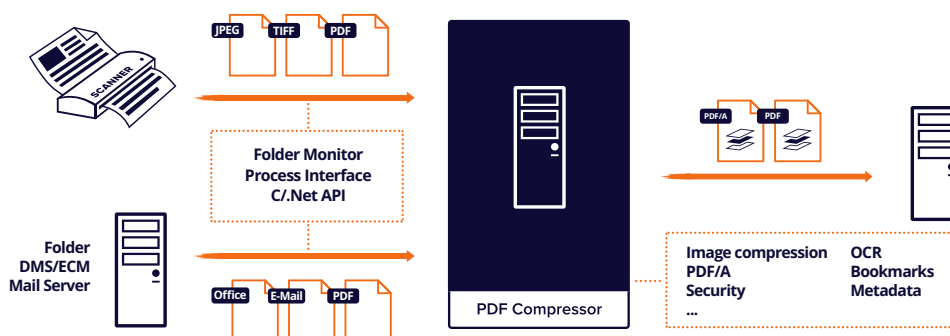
SCANNER

JPEG TIFF PDF

Folder Monitor
Process Interface
C/.Net API

Folder
DMS/ECM
Mail Server

Office E-Mail PDF

PDF Compressor

PDF/A PDF

Image compression
PDF/A
Security
...

OCR
Bookmarks
Metadata